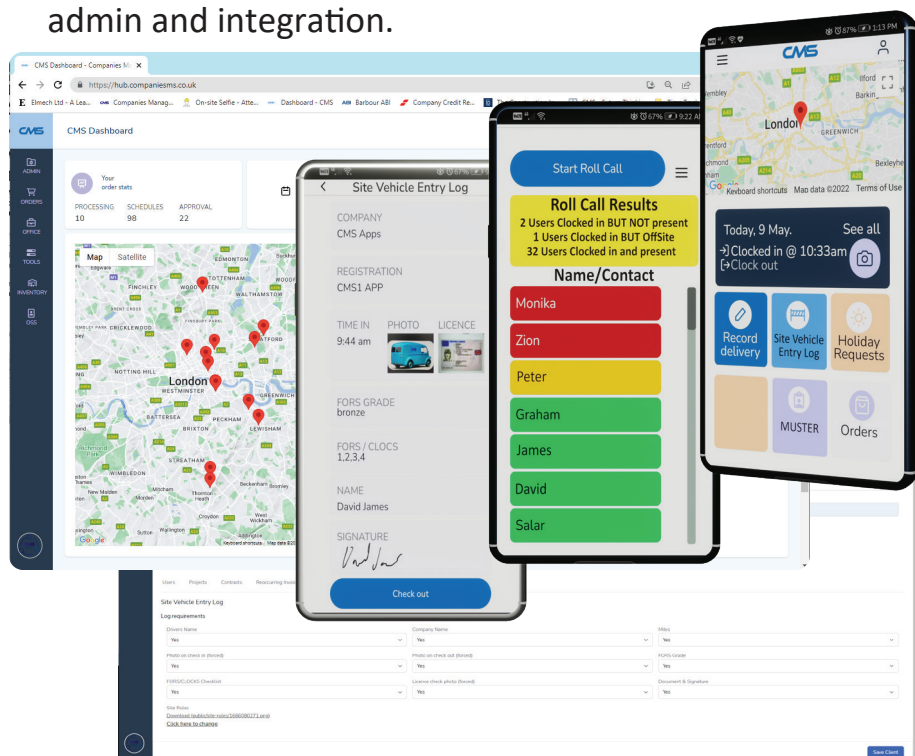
admin and integration.

CMS Dashboard - Companies M

https://hub.companiesms.co.uk

Elmech Ltd - A Lea... Companies Manag... On-site Selfie - Atte... Dashboard - CMS Barbour ABI Company Credit Re...

CMS Dashboard

ADMIN
ORDERS
OFFICE
TOOLS
INVENTORY
OSS

Your order stats

PROCESSING 10
SCHEDULES 98
APPROVAL 22

Map Satellite

EDMONTON
TOTTENHAM
FINCHLEY
WOOD GREEN
WALTHAMSTOW
CRICKLEWOOD
NOTTING HILL
London
WESTMINSTER
BATTERSEA
PECKHAM
BRIXTON
LEWISHAM
STREATHAM
WIMBLEDON
Google
Keyboard shortcuts Map data ©20

Site Vehicle Entry Log

COMPANY
CMS Apps

REGISTRATION
CMS1 APP

TIME IN
9:44 am

PHOTO

LICENCE

FORS GRADE
bronze

FORS / CLOCS
1,2,3,4

NAME
David James

SIGNATURE

Check out

Start Roll Call

Roll Call Results
2 Users Clocked in BUT NOT present
1 Users Clocked in BUT OffSite
32 Users Clocked in and present

Name/Contact

Monika
Zion
Peter
Graham
James
David
Salar

87% 1:13 PM

CMS

London
GREENWICH
Bexleyhe
Keyboard shortcuts Map data ©2022 Terms of Use

Today, 9 May.
See all
Clocked in @ 10:33am
Clock out

Record delivery
Site Vehicle Entry Log
Holiday Requests
MUSTER
Orders

Users Projects Contracts Reoccuring Invoi

Site Vehicle Entry Log

Log requirements

Drivers Name
Yes
Company Name
Yes
Miles
Yes
Photo on check in (forced)
Yes
Photo on check out (forced)
Yes
FORS Grade
Yes
FORS/CLOCKS Checklist
Yes
Licence check photo (forced)
Yes
Document & Signature
Yes

Site Rules
Download (public/site-rules/1666080271.png)
Click here to change

Save Client